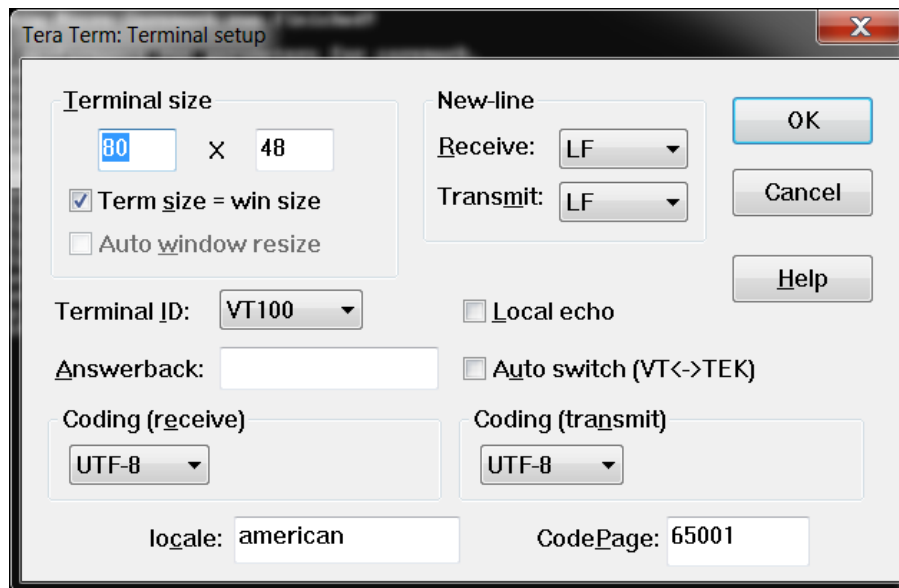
Tera Term: Terminal setup

Terminal size
80 X 48
Term size = win size
Auto window resize

New-line
Receive: LF
Transmit: LF

OK
Cancel
Help

Terminal ID: VT100
Local echo
Answerback:
Auto switch (VT<->TEK)

Coding (receive)
UTF-8

Coding (transmit)
UTF-8

locale: american
CodePage: 65001